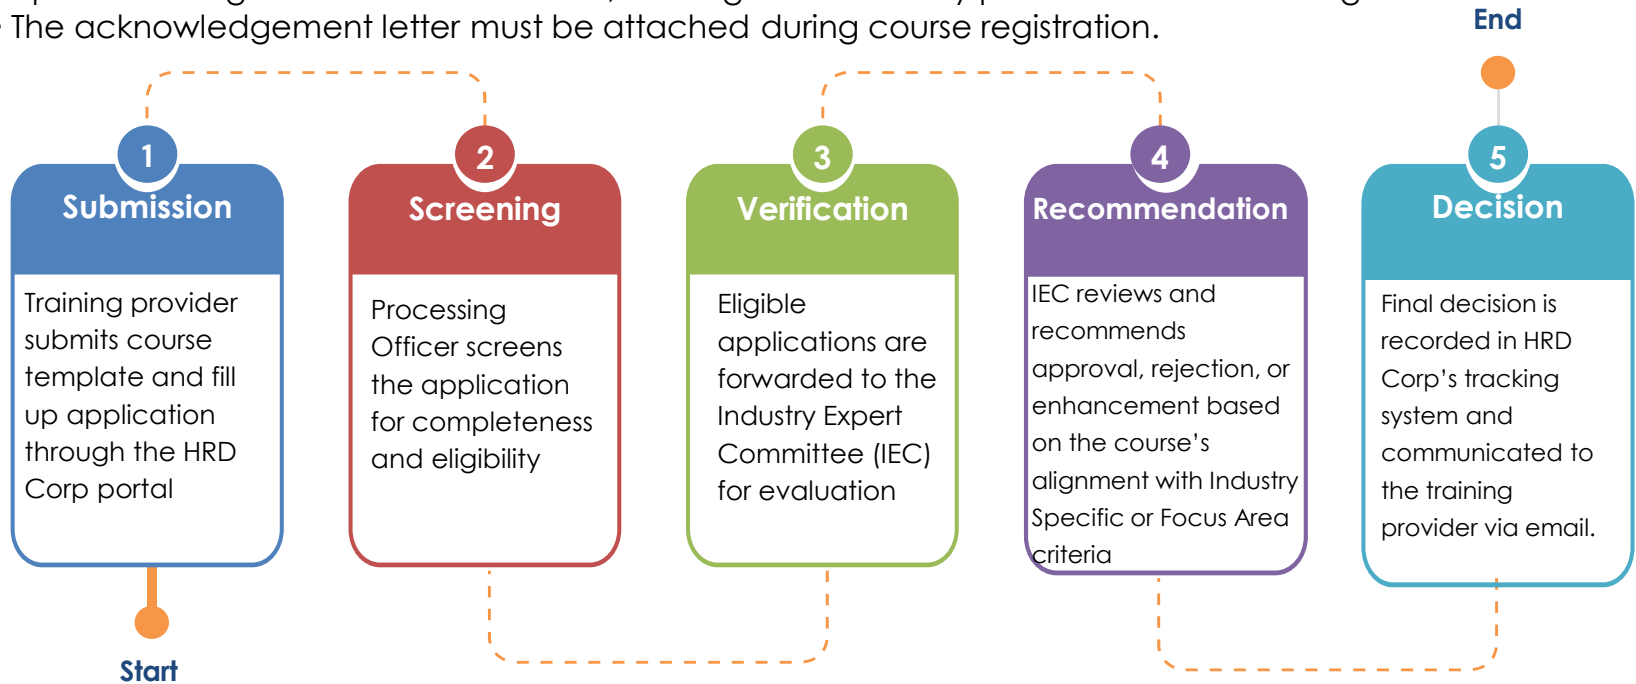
The acknowledgement letter must be attached during course registration.

End

1
Submission
Training provider submits course template and fill up application through the HRD Corp portal

2
Screening
Processing Officer screens the application for completeness and eligibility

3
Verification
Eligible applications are forwarded to the Industry Expert Committee (IEC) for evaluation

4
Recommendation
IEC reviews and recommends approval, rejection, or enhancement based on the course's alignment with Industry Specific or Focus Area criteria

5
Decision
Final decision is recorded in HRD Corp's tracking system and communicated to the training provider via email.

Start